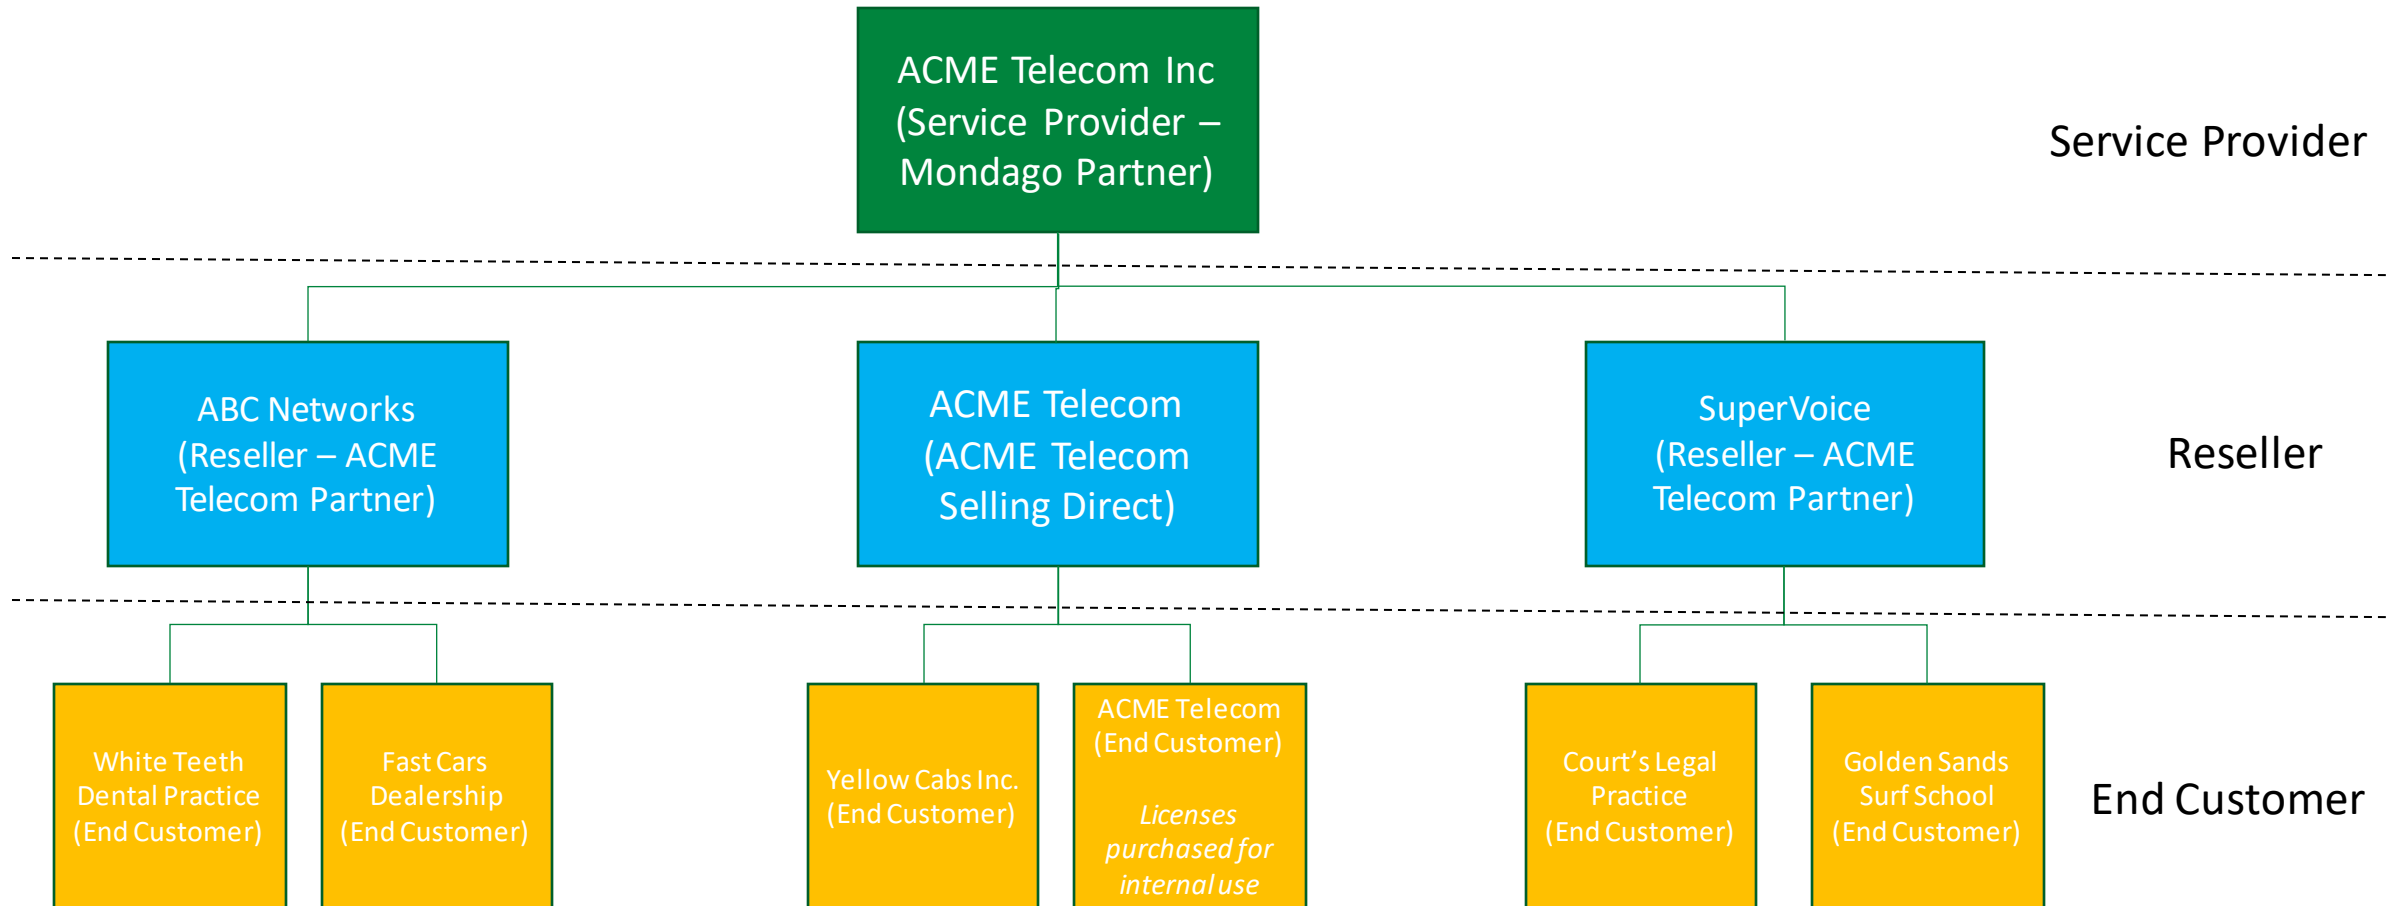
ACME Telecom Inc (Service Provider – Mondago Partner)

Service Provider

ABC Networks (Reseller – ACME Telecom Partner)

ACME Telecom (ACME Telecom Selling Direct)

SuperVoice (Reseller – ACME Telecom Partner)

Reseller

White Teeth Dental Practice (End Customer)

Fast Cars Dealership (End Customer)

Yellow Cabs Inc. (End Customer)

ACME Telecom (End Customer)

*Licenses purchased for internal use*

Court's Legal Practice (End Customer)

Golden Sands Surf School (End Customer)

End Customer